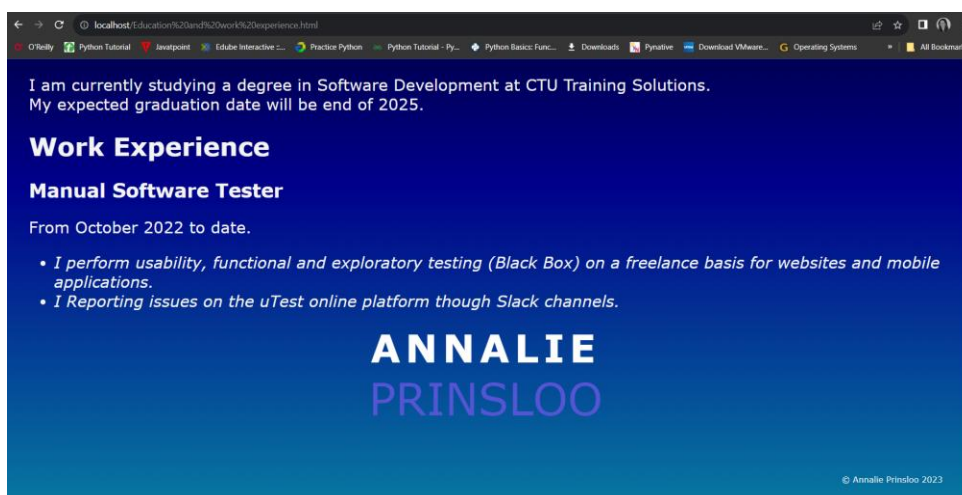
localhost/Education%20and%20work%20experience.html

O'Reilly Python Tutorial Javatpoint Edube Interactive :... Practice Python Python Tutorial - Py... Python Basics: Func... Downloads Pynative Download VMware... Operating Systems » All Bookmar

I am currently studying a degree in Software Development at CTU Training Solutions. My expected graduation date will be end of 2025.

Work Experience

Manual Software Tester

From October 2022 to date.

- I perform usability, functional and exploratory testing (Black Box) on a freelance basis for websites and mobile applications.
- I Reporting issues on the uTest online platform though Slack channels.

ANNALIE
PRINSLOO

© Annalie Prinsloo 2023